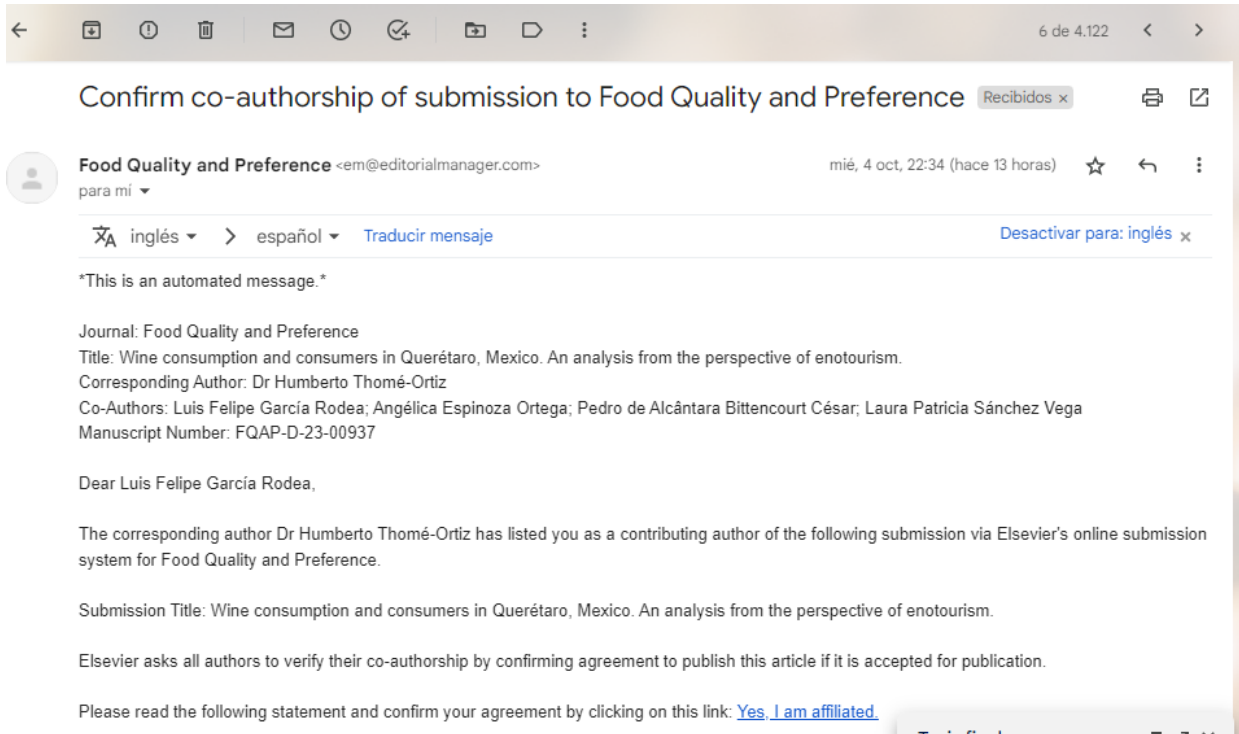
6 de 4.122

Confirm co-authorship of submission to Food Quality and Preference Recibidos ×

Food Quality and Preference <em@editorialmanager.com>
para mí

mié, 4 oct, 22:34 (hace 13 horas)

inglés > español Traducir mensaje

Desactivar para: inglés ×

*This is an automated message.*

Journal: Food Quality and Preference
Title: Wine consumption and consumers in Querétaro, Mexico. An analysis from the perspective of enotourism.
Corresponding Author: Dr Humberto Thomé-Ortiz
Co-Authors: Luis Felipe García Rodea; Angélica Espinoza Ortega; Pedro de Alcântara Bittencourt César; Laura Patricia Sánchez Vega
Manuscript Number: FQAP-D-23-00937

Dear Luis Felipe García Rodea,

The corresponding author Dr Humberto Thomé-Ortiz has listed you as a contributing author of the following submission via Elsevier's online submission system for Food Quality and Preference.

Submission Title: Wine consumption and consumers in Querétaro, Mexico. An analysis from the perspective of enotourism.

Elsevier asks all authors to verify their co-authorship by confirming agreement to publish this article if it is accepted for publication.

Please read the following statement and confirm your agreement by clicking on this link: Yes, I am affiliated.

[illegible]